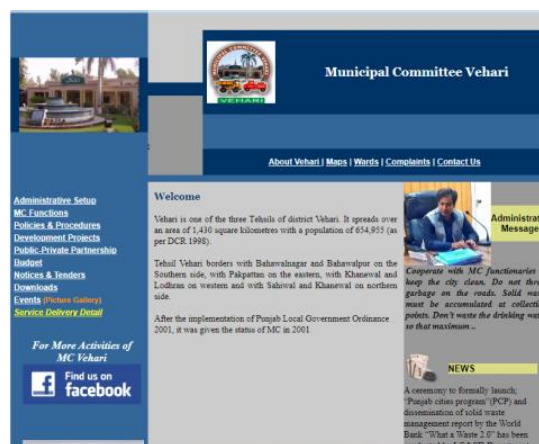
MUNICIPAL COMMITTEE VEHARI
VEHARI

Municipal Committee Vehari

About Vehari | Maps | Wards | Complaints | Contact Us

Administrative Setup
MC Functions
Policies & Procedures
Development Projects
Public-Private Partnership
Budget
Notices & Tenders
Downloads
Events (Picture Gallery)
Service Delivery Detail

For More Activities of MC Vehari

Find us on facebook

Welcome

Vehari is one of the three Tehsils of district Vehari. It spreads over an area of 1,430 square kilometres with a population of 654,955 (as per DCR 1998).

Tehsil Vehari borders with Bahawalnagar and Bahawalpur on the Southern side, with Pakpattan on the eastern, with Khanewal and Lodhran on western and with Sahiwal and Khanewal on northern side.

After the implementation of Punjab Local Government Ordinance 2001, it was given the status of MC in 2001.

Administra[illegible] Message

Cooperate with MC functionaries keep the city clean. Do not thro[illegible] garbage on the roads. Solid wa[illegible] must be accumulated at collecti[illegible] points. Don't waste the drinking wa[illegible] to that maximum ..

NEWS

A ceremony to formally launch; "Punjab cities program" (PCP) and dissemination of solid waste management report by the World Bank: "What a Waste 2.0" has been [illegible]